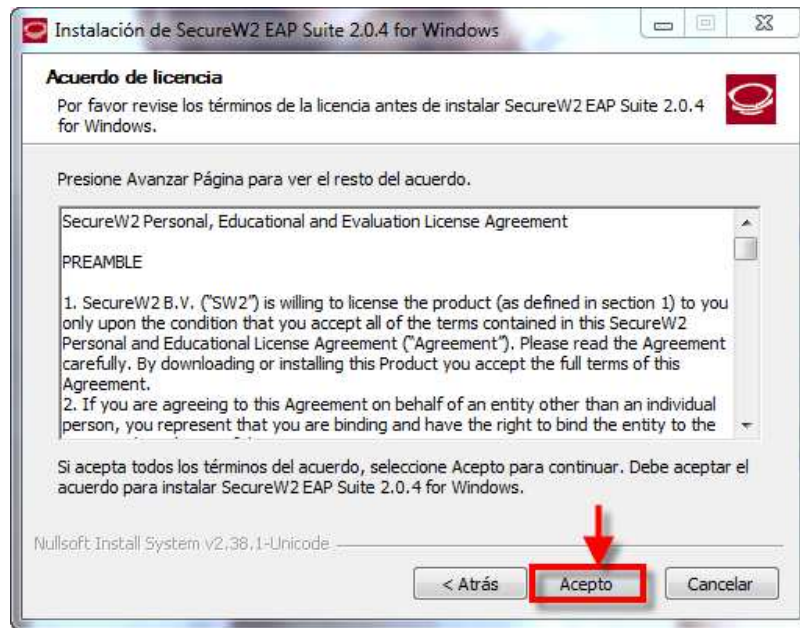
Instalación de SecureW2 EAP Suite 2.0.4 for Windows

Acuerdo de licencia

Por favor revise los términos de la licencia antes de instalar SecureW2 EAP Suite 2.0.4 for Windows.

Presione Avanzar Página para ver el resto del acuerdo.

SecureW2 Personal, Educational and Evaluation License Agreement

PREAMBLE

1. SecureW2 B.V. ("SW2") is willing to license the product (as defined in section 1) to you only upon the condition that you accept all of the terms contained in this SecureW2 Personal and Educational License Agreement ("Agreement"). Please read the Agreement carefully. By downloading or installing this Product you accept the full terms of this Agreement.
2. If you are agreeing to this Agreement on behalf of an entity other than an individual person, you represent that you are binding and have the right to bind the entity to the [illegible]

Si acepta todos los términos del acuerdo, seleccione Acepto para continuar. Debe aceptar el acuerdo para instalar SecureW2 EAP Suite 2.0.4 for Windows.

Nullsoft Install System v2.38.1-Unicode

< Atrás Acepto Cancelar